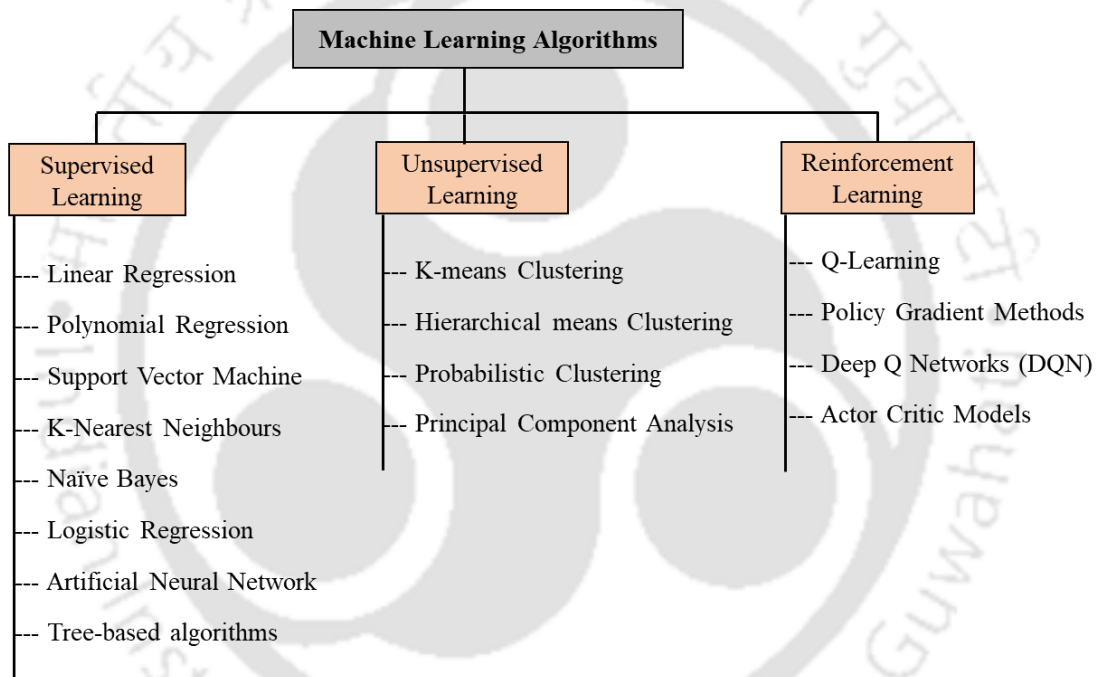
Machine Learning Algorithms

Supervised Learning

--- Linear Regression
--- Polynomial Regression
--- Support Vector Machine
--- K-Nearest Neighbours
--- Naïve Bayes
--- Logistic Regression
--- Artificial Neural Network
--- Tree-based algorithms

Unsupervised Learning

--- K-means Clustering
--- Hierarchical means Clustering
--- Probabilistic Clustering
--- Principal Component Analysis

Reinforcement Learning

--- Q-Learning
--- Policy Gradient Methods
--- Deep Q Networks (DQN)
--- Actor Critic Models